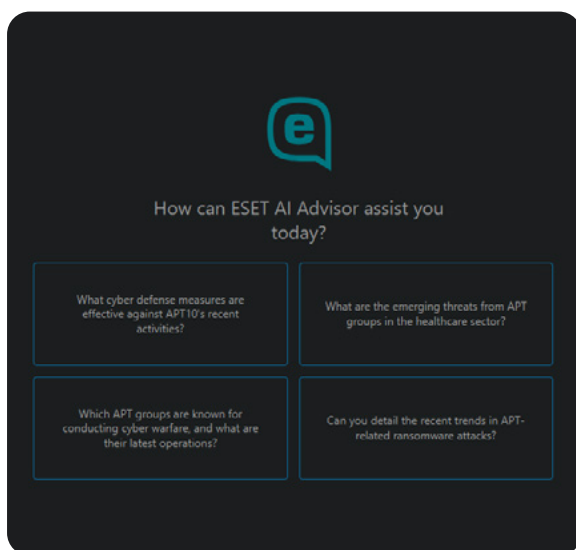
How can ESET AI Advisor assist you today?

What cyber defense measures are effective against APT10's recent activities?

What are the emerging threats from APT groups in the healthcare sector?

Which APT groups are known for conducting cyber warfare, and what are their latest operations?

Can you detail the recent trends in APT-related ransomware attacks?